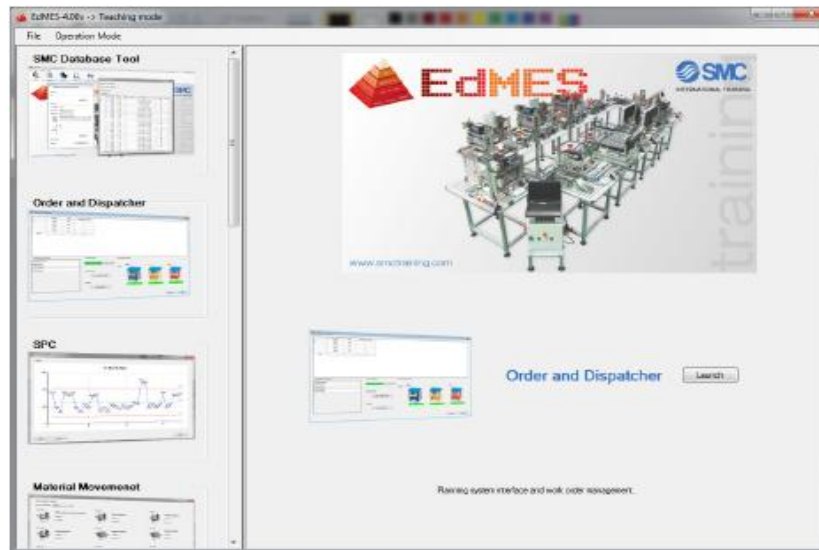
EdMES-4.00s -> Teaching mode

File Operation Mode

SMC Database Tool

Order and Dispatcher

SPC

Material Movemenot

EdMES

SMC
INTERNATIONAL TRAINING

training

www.smctraining.com

Order and Dispatcher

Launch

Training system interface and work order management.